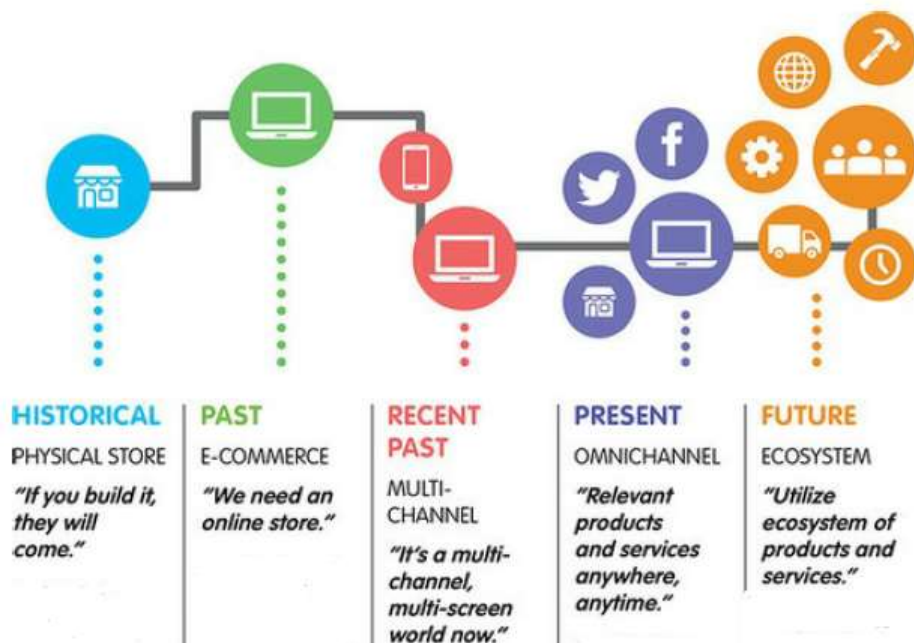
HISTORICAL
PHYSICAL STORE
"If you build it, they will come."

PAST
E-COMMERCE
"We need an online store."

RECENT PAST
MULTI-CHANNEL
"It's a multi-channel, multi-screen world now."

PRESENT
OMNICHANNEL
"Relevant products and services anywhere, anytime."

FUTURE
ECOSYSTEM
"Utilize ecosystem of products and services."